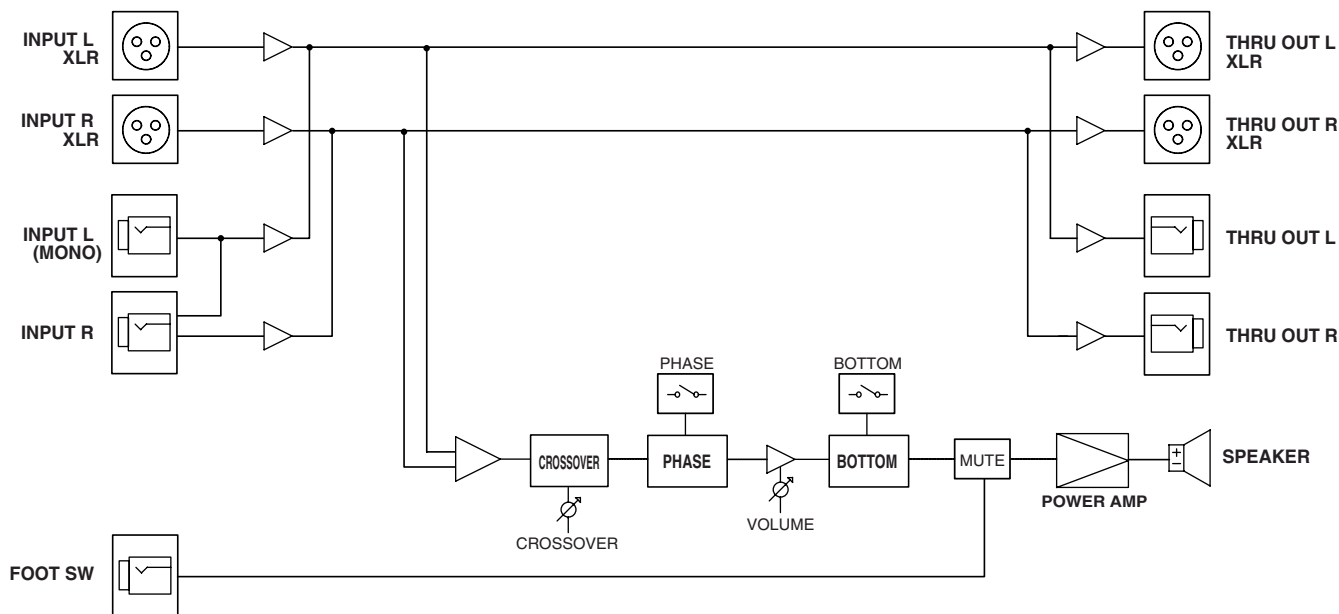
INPUT L
XLR

INPUT R
XLR

INPUT L
(MONO)

INPUT R

THRU OUT L
XLR

THRU OUT R
XLR

THRU OUT L

THRU OUT R

PHASE

BOTTOM

CROSSOVER

PHASE

BOTTOM

MUTE

POWER AMP

SPEAKER

CROSSOVER

VOLUME

FOOT SW